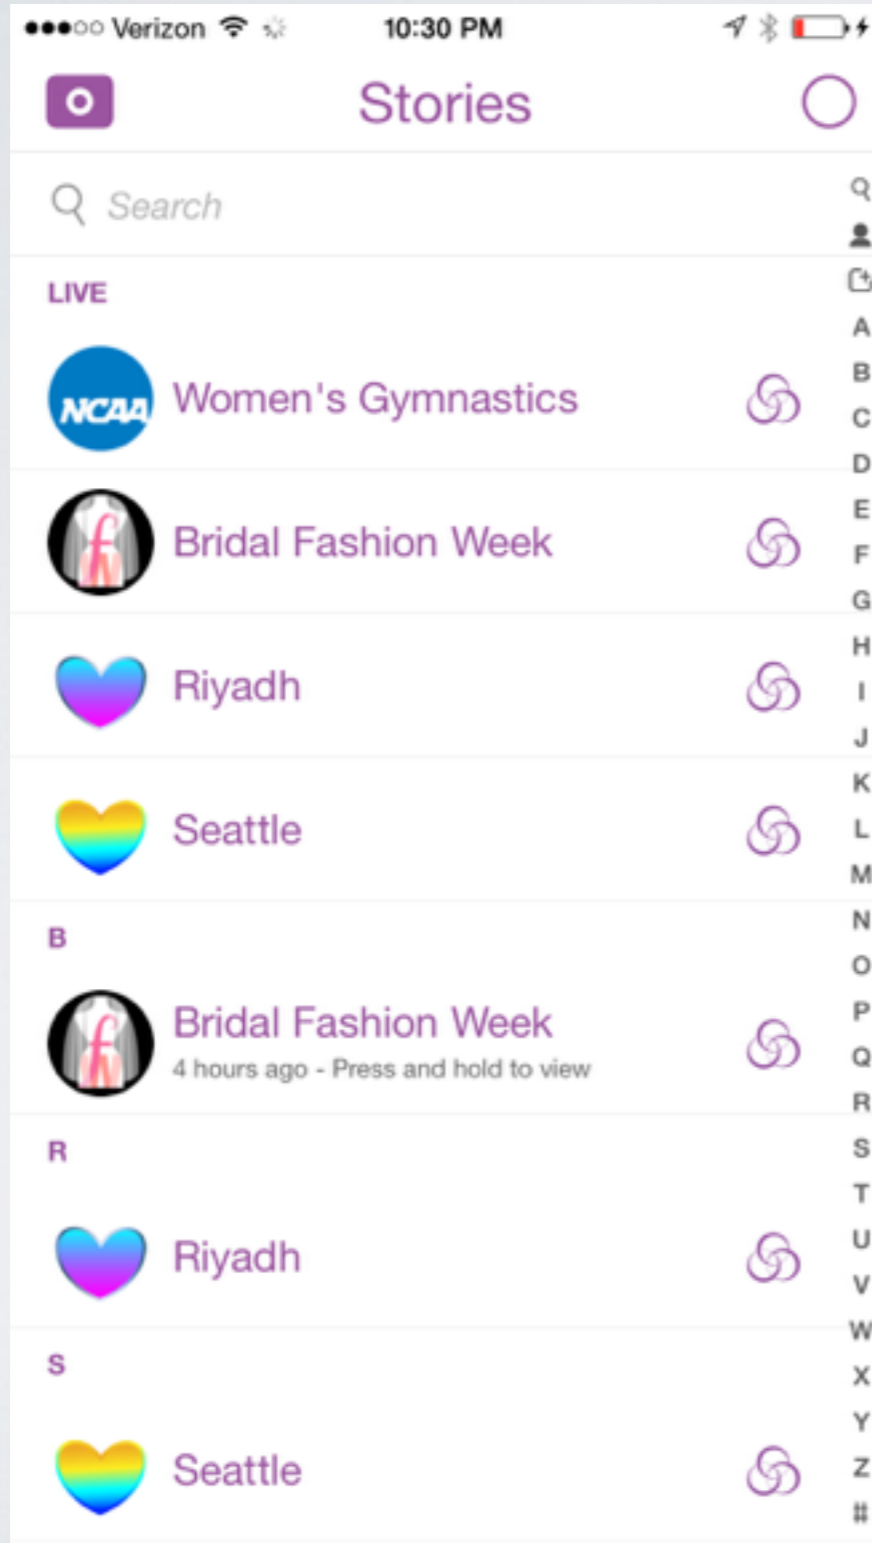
●●●○○ Verizon 10:30 PM

Stories

Search

LIVE

NCAA Women's Gymnastics

Bridal Fashion Week

Riyadh

Seattle

B

Bridal Fashion Week
4 hours ago - Press and hold to view

R

Riyadh

S

Seattle

A B C D E F G H I J K L M N O P Q R S T U V W X Y Z #